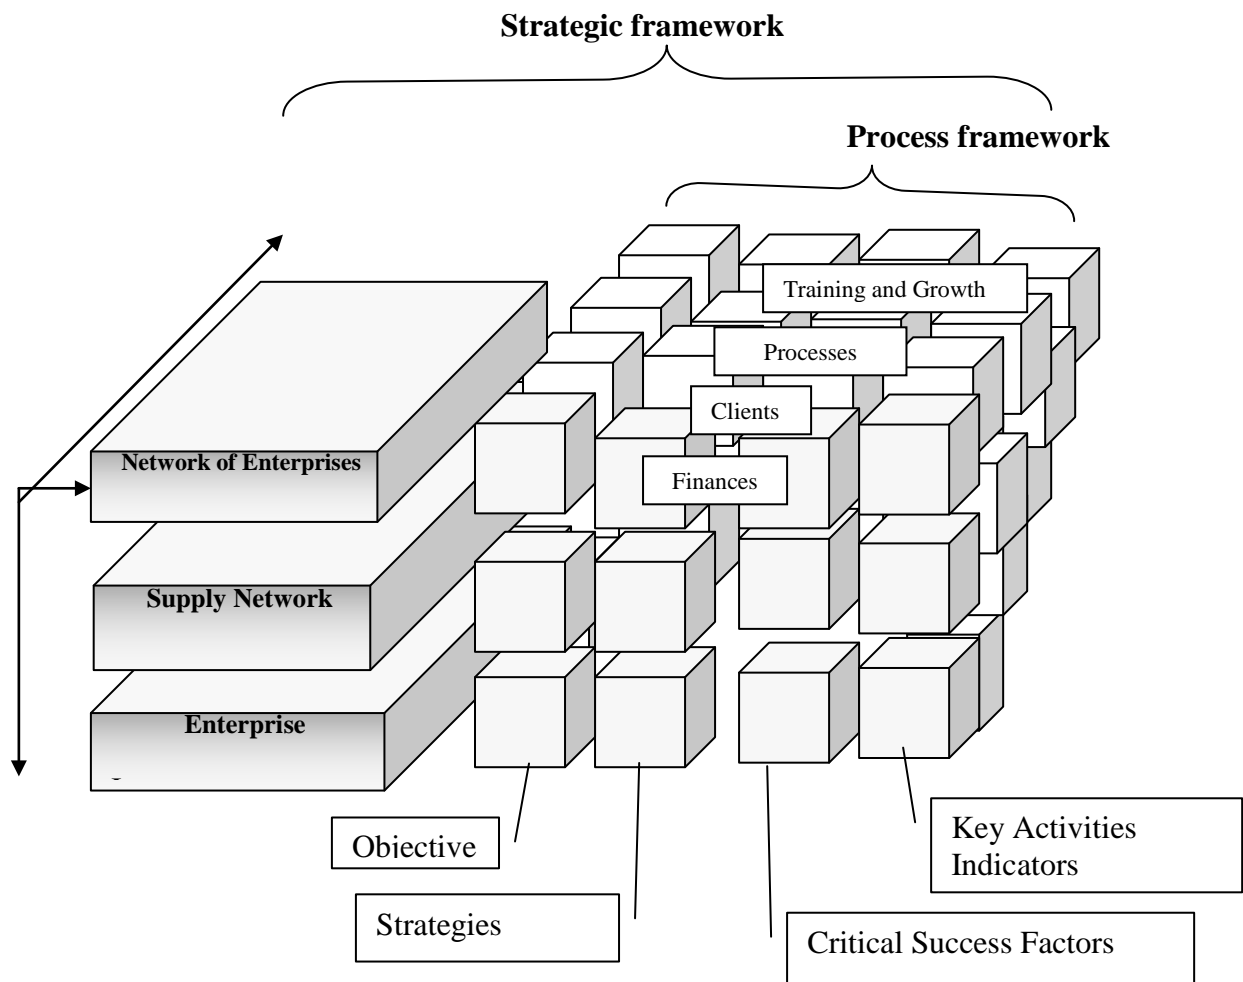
Strategic framework

Process framework

Training and Growth

Processes

Clients

Finances

Network of Enterprises

Supply Network

Enterprise

Objective

Strategies

Critical Success Factors

Key Activities Indicators